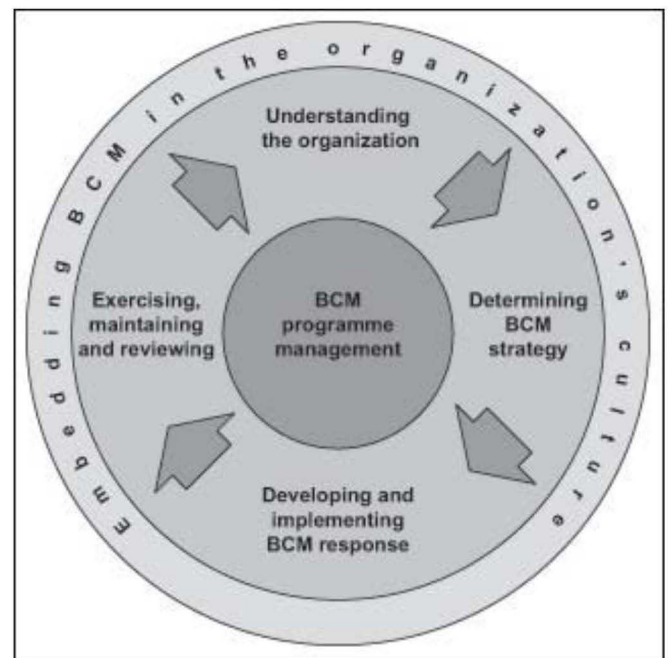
Embedding BCM in the organization's culture

Understanding the organization

Determining BCM strategy

Developing and implementing BCM response

Exercising, maintaining and reviewing

BCM programme management